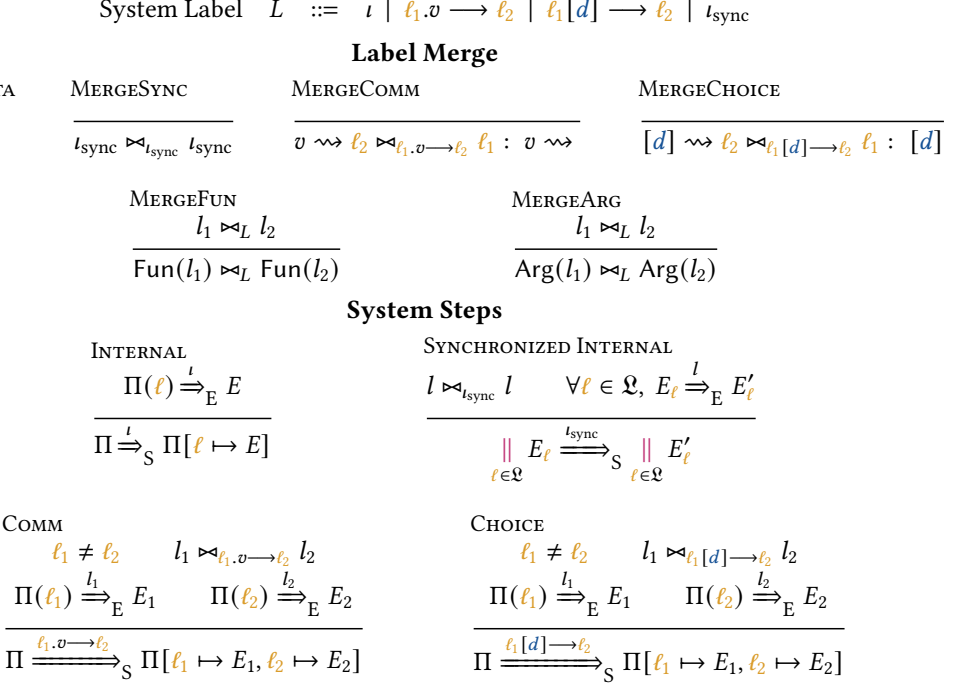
System Label $L ::= \iota \mid \ell_1.v \longrightarrow \ell_2 \mid \ell_1[d] \longrightarrow \ell_2 \mid \iota_{\text{sync}}$

**Label Merge**

TA

MergeSync

$\iota_{\text{sync}} \bowtie_{\iota_{\text{sync}}} \iota_{\text{sync}}$

MergeComm

$v \rightsquigarrow \ell_2 \bowtie_{\ell_1.v\longrightarrow\ell_2} \ell_1 : v \rightsquigarrow$

MergeChoice

$[d] \rightsquigarrow \ell_2 \bowtie_{\ell_1[d]\longrightarrow\ell_2} \ell_1 : [d]$

MergeFun

$\frac{l_1 \bowtie_L l_2}{\mathsf{Fun}(l_1) \bowtie_L \mathsf{Fun}(l_2)}$

MergeArg

$\frac{l_1 \bowtie_L l_2}{\mathsf{Arg}(l_1) \bowtie_L \mathsf{Arg}(l_2)}$

**System Steps**

Internal

$\frac{\Pi(\ell) \overset{\iota}{\Rightarrow}_{\text{E}} E}{\Pi \overset{\iota}{\Rightarrow}_{\text{S}} \Pi[\ell \mapsto E]}$

Synchronized Internal

$\frac{l \bowtie_{\iota_{\text{sync}}} l \qquad \forall \ell \in \mathfrak{L},\ E_\ell \overset{l}{\Rightarrow}_{\text{E}} E'_\ell}{\parallel_{\ell\in\mathfrak{L}} E_\ell \overset{\iota_{\text{sync}}}{\Longrightarrow}_{\text{S}} \parallel_{\ell\in\mathfrak{L}} E'_\ell}$

Comm

$\frac{\ell_1 \neq \ell_2 \qquad l_1 \bowtie_{\ell_1.v\longrightarrow\ell_2} l_2 \qquad \Pi(\ell_1) \overset{l_1}{\Rightarrow}_{\text{E}} E_1 \qquad \Pi(\ell_2) \overset{l_2}{\Rightarrow}_{\text{E}} E_2}{\Pi \overset{\ell_1.v\longrightarrow\ell_2}{\Longrightarrow}_{\text{S}} \Pi[\ell_1 \mapsto E_1, \ell_2 \mapsto E_2]}$

Choice

$\frac{\ell_1 \neq \ell_2 \qquad l_1 \bowtie_{\ell_1[d]\longrightarrow\ell_2} l_2 \qquad \Pi(\ell_1) \overset{l_1}{\Rightarrow}_{\text{E}} E_1 \qquad \Pi(\ell_2) \overset{l_2}{\Rightarrow}_{\text{E}} E_2}{\Pi \overset{\ell_1[d]\longrightarrow\ell_2}{\Longrightarrow}_{\text{S}} \Pi[\ell_1 \mapsto E_1, \ell_2 \mapsto E_2]}$